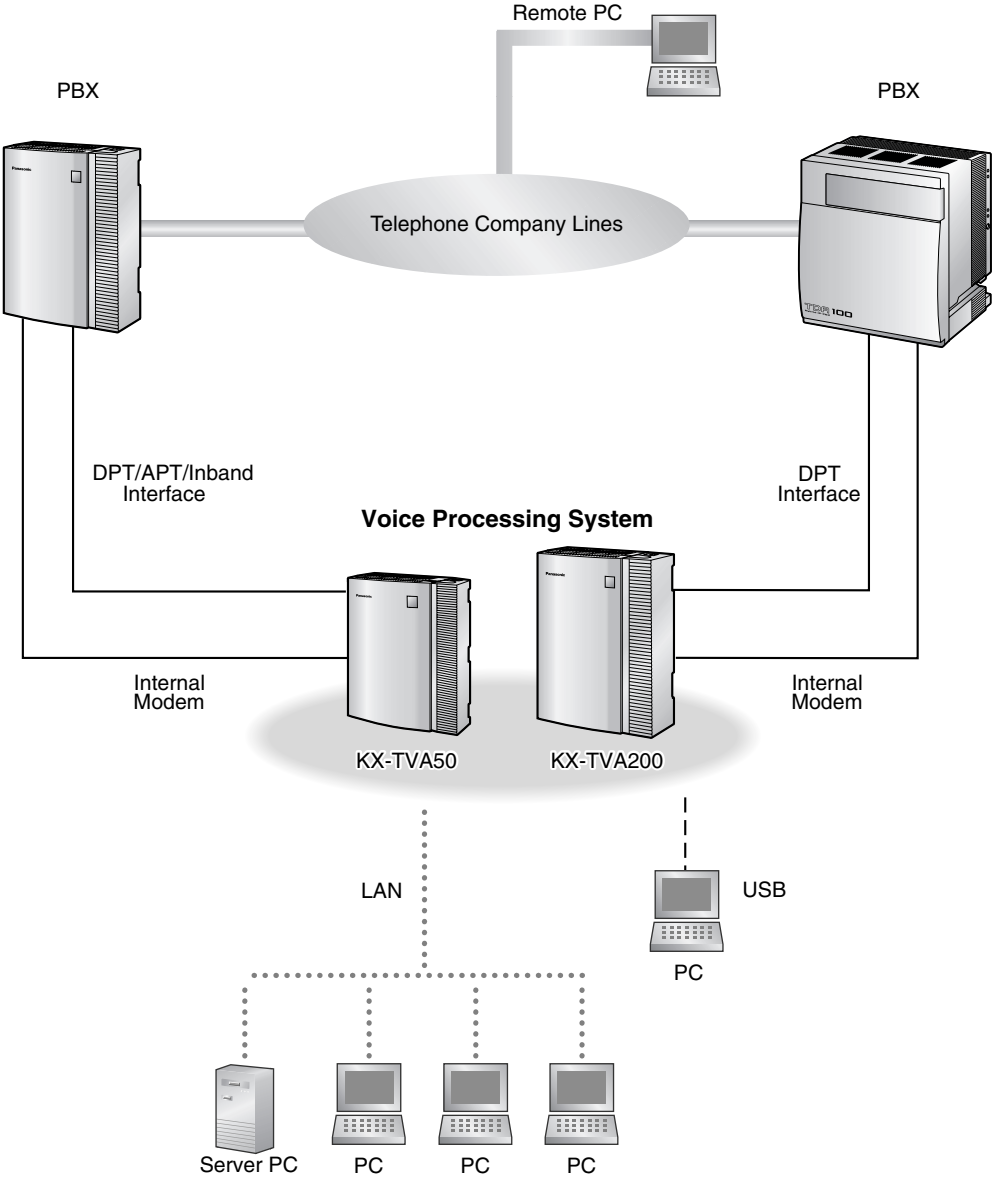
Remote PC

PBX

PBX

Telephone Company Lines

DPT/APT/Inband Interface

DPT Interface

Voice Processing System

Internal Modem

Internal Modem

KX-TVA50

KX-TVA200

LAN

USB

PC

Server PC

PC

PC

PC